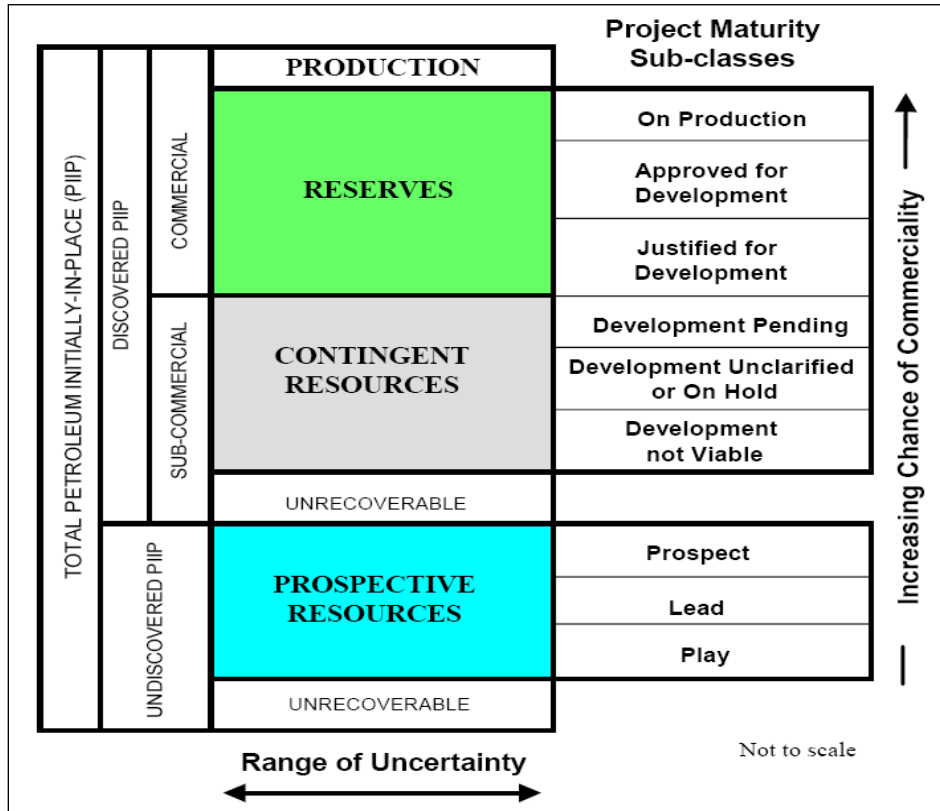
Project Maturity Sub-classes

TOTAL PETROLEUM INITIALLY-IN-PLACE (PIIP)

DISCOVERED PIIP

COMMERCIAL

PRODUCTION

RESERVES

On Production

Approved for Development

Justified for Development

SUB-COMMERCIAL

CONTINGENT RESOURCES

Development Pending

Development Unclarified or On Hold

Development not Viable

UNRECOVERABLE

UNDISCOVERED PIIP

PROSPECTIVE RESOURCES

Prospect

Lead

Play

UNRECOVERABLE

Increasing Chance of Commerciality

Range of Uncertainty

Not to scale